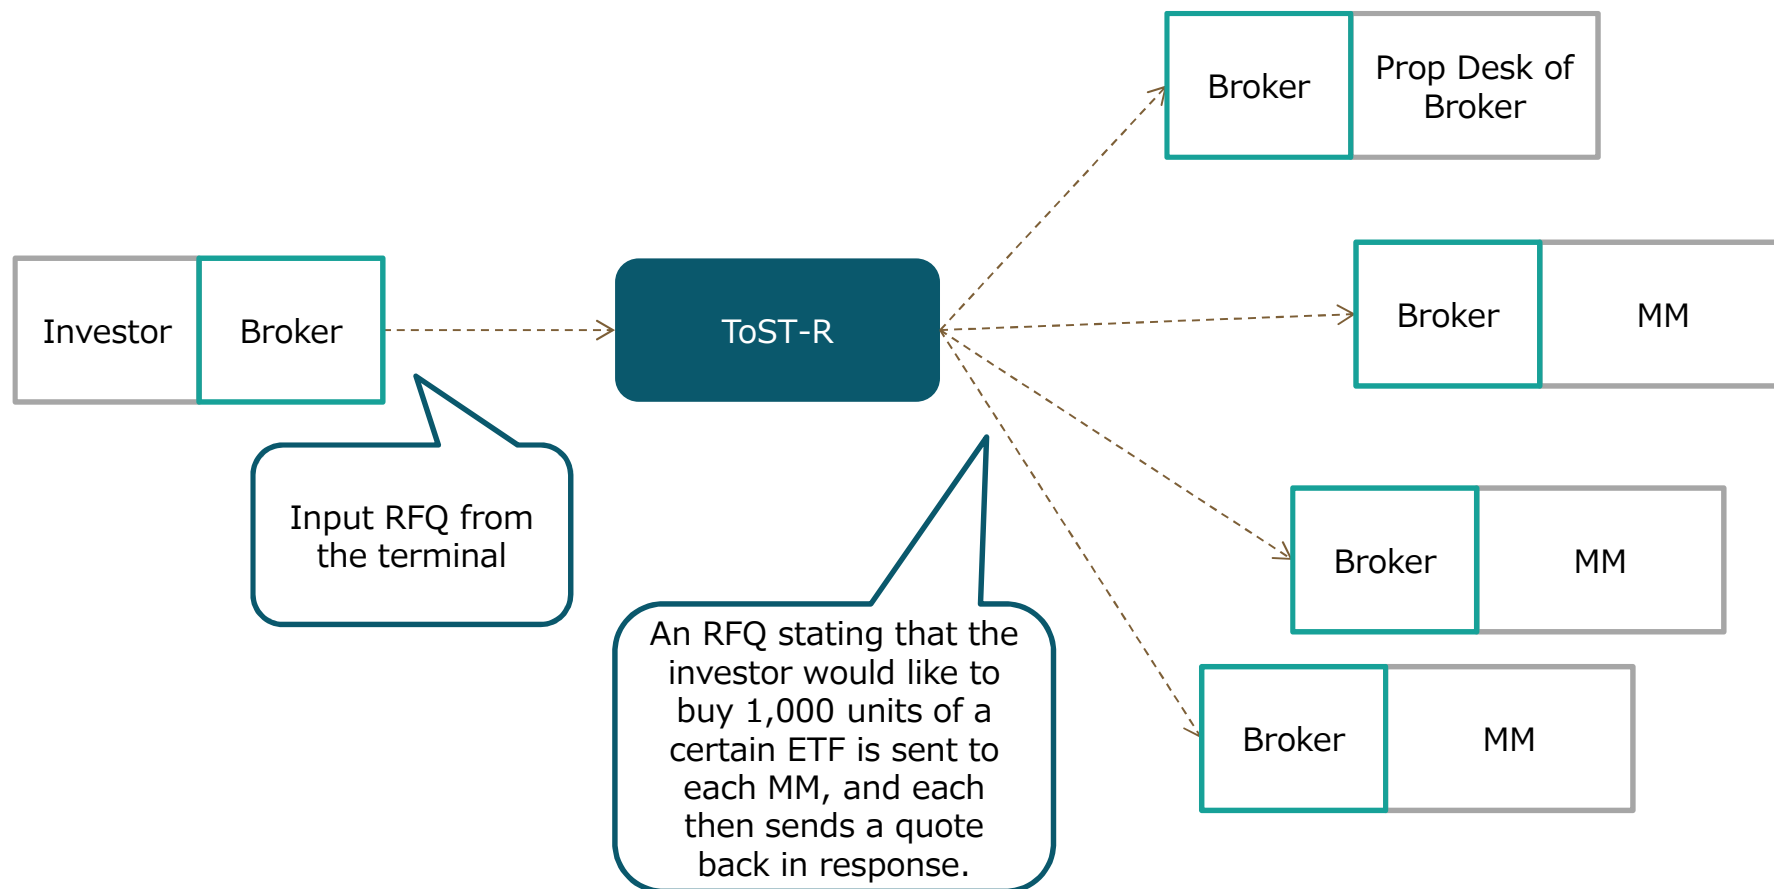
Broker

Prop Desk of Broker

Investor

Broker

ToST-R

Broker

MM

Input RFQ from the terminal

Broker

MM

Broker

MM

An RFQ stating that the investor would like to buy 1,000 units of a certain ETF is sent to each MM, and each then sends a quote back in response.